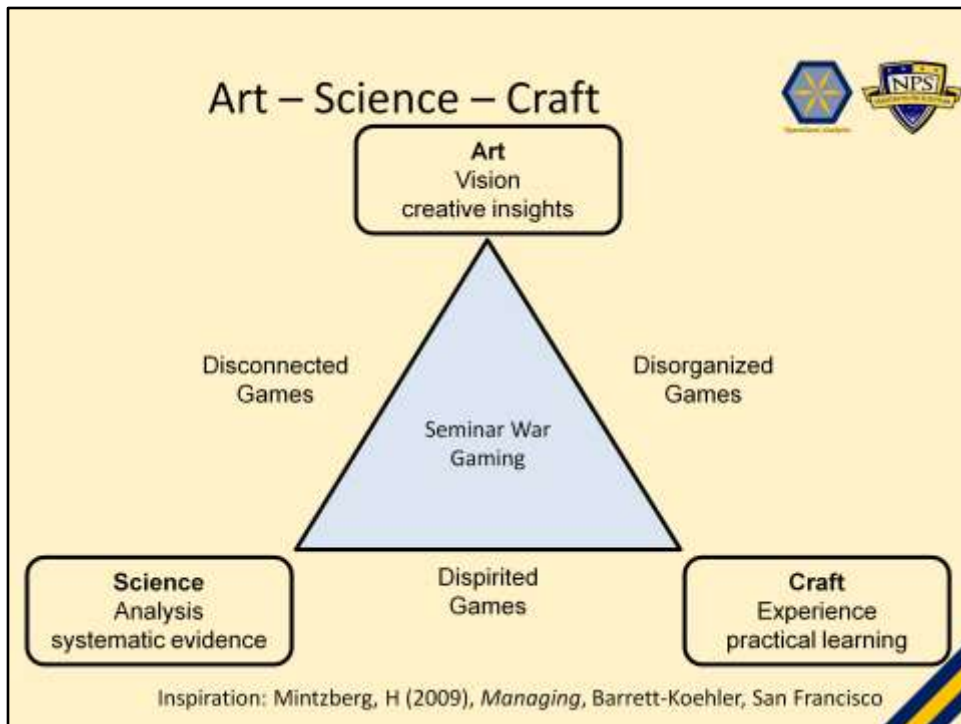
Art – Science – Craft

NPS

Art
Vision
creative insights

Disconnected Games

Disorganized Games

Seminar War Gaming

Science
Analysis
systematic evidence

Dispirited Games

Craft
Experience
practical learning

Inspiration: Mintzberg, H (2009), Managing, Barrett-Koehler, San Francisco